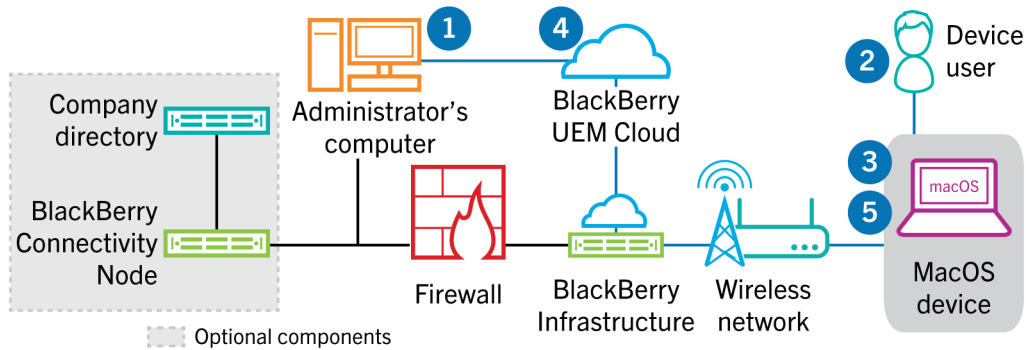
1

4

Device user

2

Administrator's computer

BlackBerry UEM Cloud

Company directory

BlackBerry Connectivity Node

3

macOS

5

Firewall

BlackBerry Infrastructure

Wireless network

MacOS device

Optional components